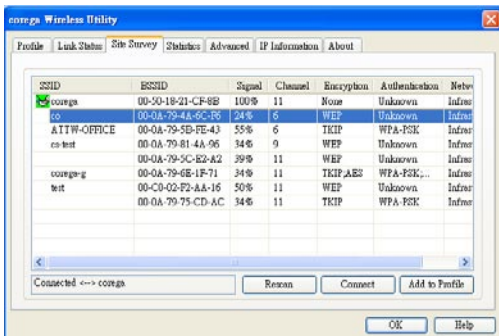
corega Wireless Utility

Profile | Link Status | Site Survey | Statistics | Advanced | IP Information | About

| SSID | BSSID | Signal | Channel | Encryption | Authentication | Netw |
|---|---|---|---|---|---|---|
| corega | 00-50-18-21-CF-8B | 100% | 11 | None | Unknown | Infras |
| co | 00-0A-79-4A-6C-F6 | 24% | 6 | WEP | Unknown | Infras |
| ATTW-OFFICE | 00-0A-79-5B-FE-43 | 55% | 6 | TKIP | WPA-PSK | Infras |
| co-test | 00-0A-79-81-4A-96 | 34% | 9 | WEP | Unknown | Infras |
| | 00-0A-79-5C-E2-A2 | 39% | 11 | WEP | Unknown | Infras |
| corega-g | 00-0A-79-6E-1F-71 | 34% | 11 | TKIP,AES | WPA-PSK;... | Infras |
| test | 00-C0-02-F2-AA-16 | 50% | 11 | WEP | Unknown | Infras |
| | 00-0A-79-75-CD-AC | 34% | 11 | TKIP | WPA-PSK | Infras |

Connected <--> corega

Rescan | Connect | Add to Profile

OK | Help